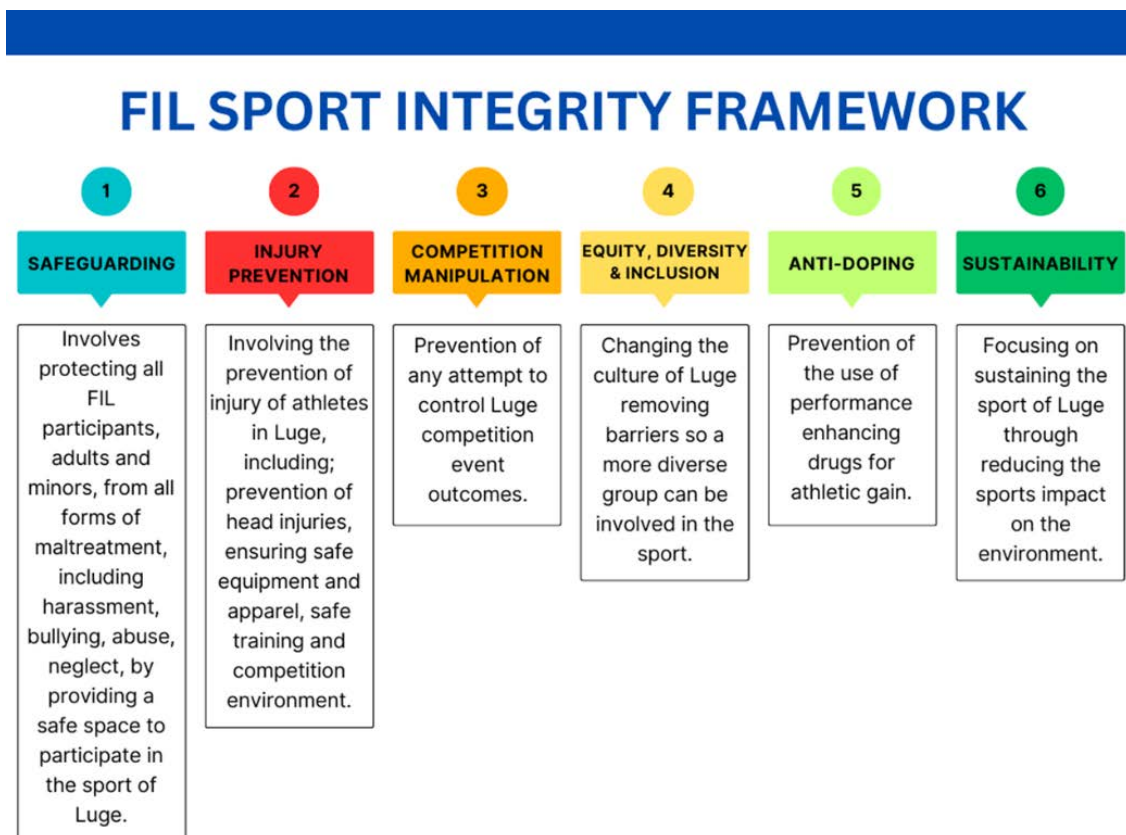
FIL SPORT INTEGRITY FRAMEWORK

1
SAFEGUARDING
Involves protecting all FIL participants, adults and minors, from all forms of maltreatment, including harassment, bullying, abuse, neglect, by providing a safe space to participate in the sport of Luge.

2
INJURY PREVENTION
Involving the prevention of injury of athletes in Luge, including; prevention of head injuries, ensuring safe equipment and apparel, safe training and competition environment.

3
COMPETITION MANIPULATION
Prevention of any attempt to control Luge competition event outcomes.

4
EQUITY, DIVERSITY & INCLUSION
Changing the culture of Luge removing barriers so a more diverse group can be involved in the sport.

5
ANTI-DOPING
Prevention of the use of performance enhancing drugs for athletic gain.

6
SUSTAINABILITY
Focusing on sustaining the sport of Luge through reducing the sports impact on the environment.